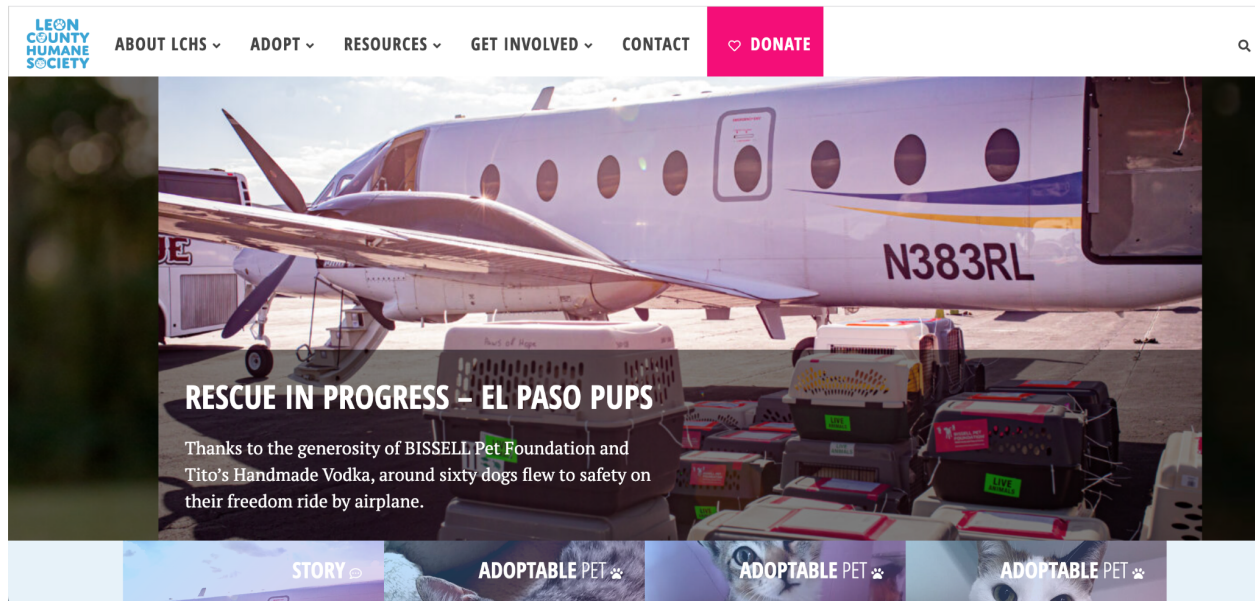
LEON COUNTY HUMANE SOCIETY

ABOUT LCHS ⌄ ADOPT ⌄ RESOURCES ⌄ GET INVOLVED ⌄ CONTACT ♡ DONATE

N383RL

LIVE ANIMALS

LIVE ANIMALS

RESCUE IN PROGRESS – EL PASO PUPS

Thanks to the generosity of BISSELL Pet Foundation and Tito's Handmade Vodka, around sixty dogs flew to safety on their freedom ride by airplane.

STORY

ADOPTABLE PET

ADOPTABLE PET

ADOPTABLE PET